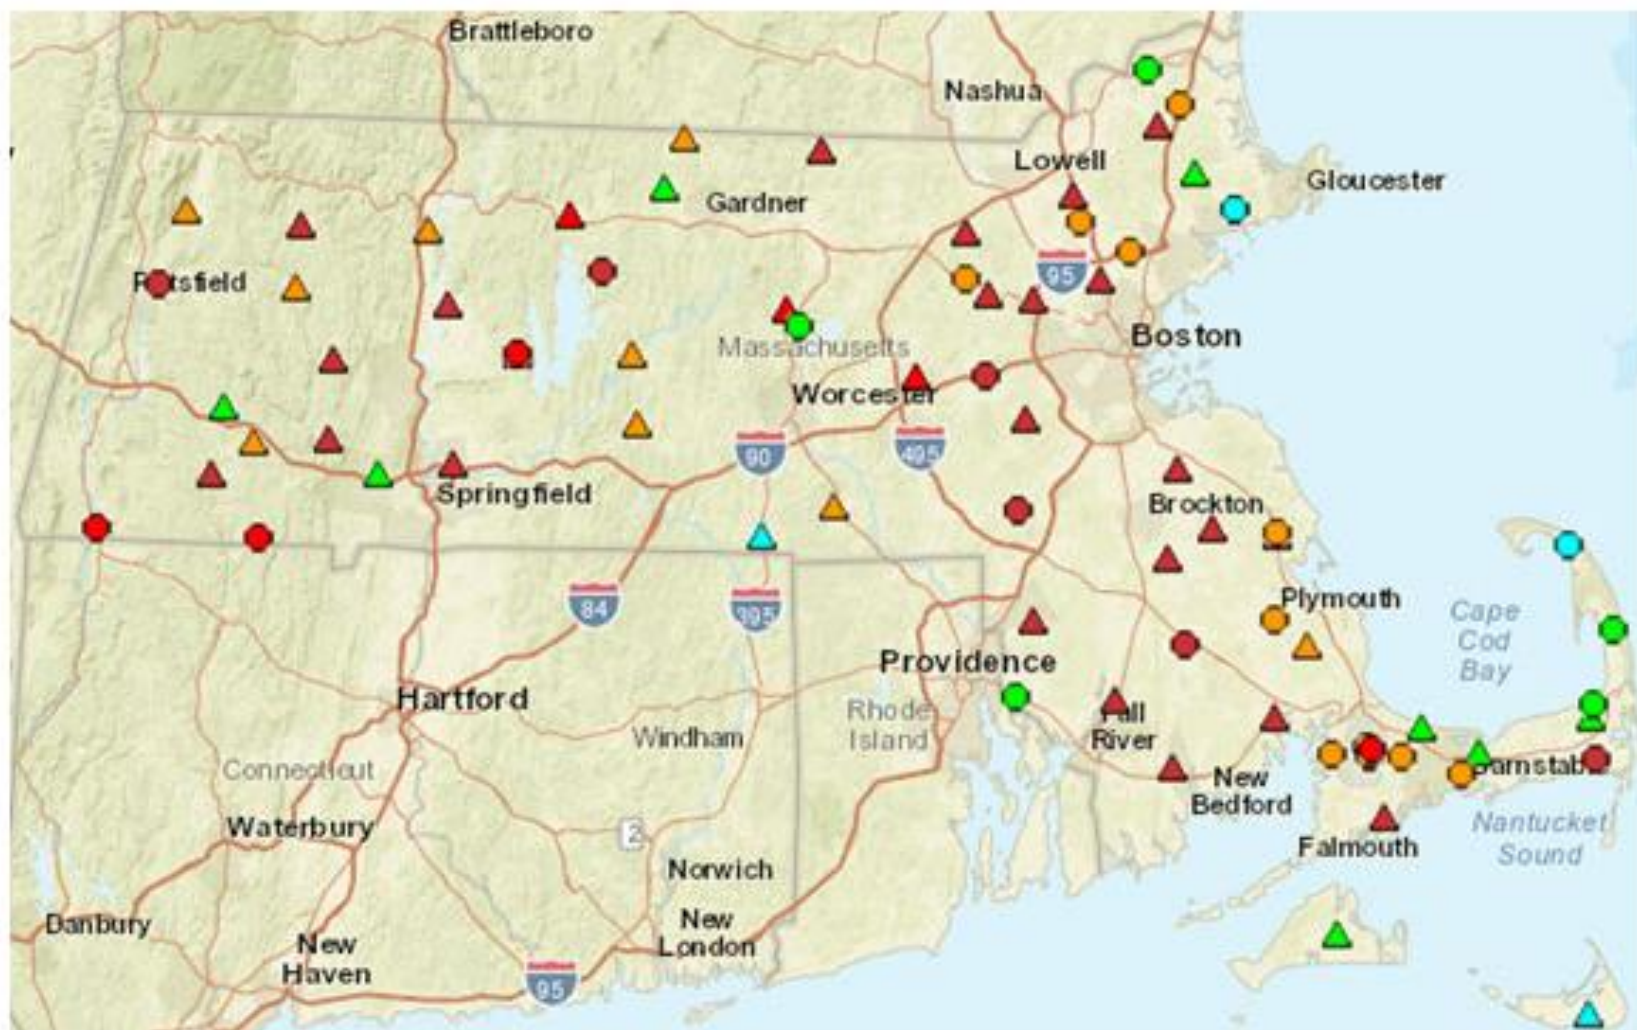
Brattleboro
Nashua
Lowell
Gloucester
Gardner
Pittsfield
95
Boston
Massachusetts
Worcester
90
495
Springfield
Brockton
Plymouth
Cape Cod Bay
84
395
Providence
Hartford
Rhode Island
Fall River
Windham
Connecticut
New Bedford
Barnstable
Waterbury
Falmouth
Nantucket Sound
2
Norwich
Danbury
New Haven
New London
95